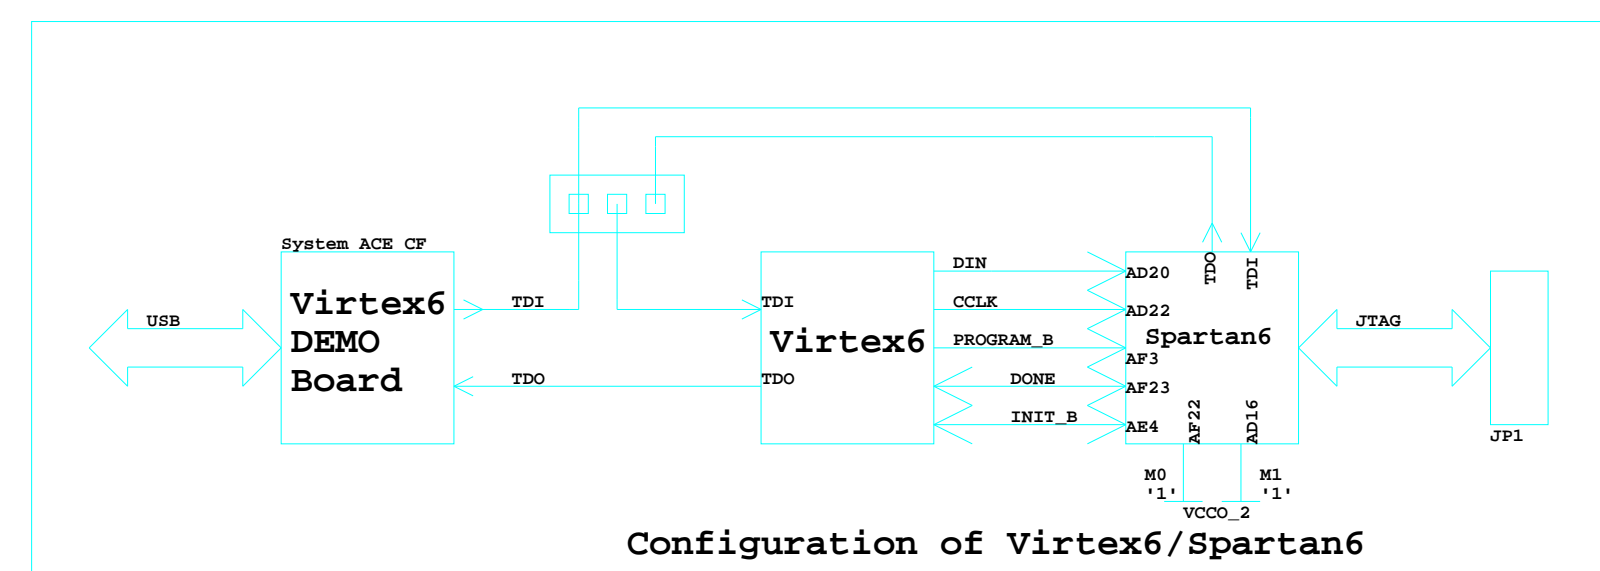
System ACE CF

Virtex6 DEMO Board

USB

TDI

TDO

TDI

Virtex6

TDO

DIN

CCLK

PROGRAM_B

DONE

INIT_B

AD20

AD22

AF3

AF23

AE4

TDO

TDI

Spartan6

AF22

AD16

M0
'1'

M1
'1'

VCCO_2

JTAG

JP1

Configuration of Virtex6/Spartan6